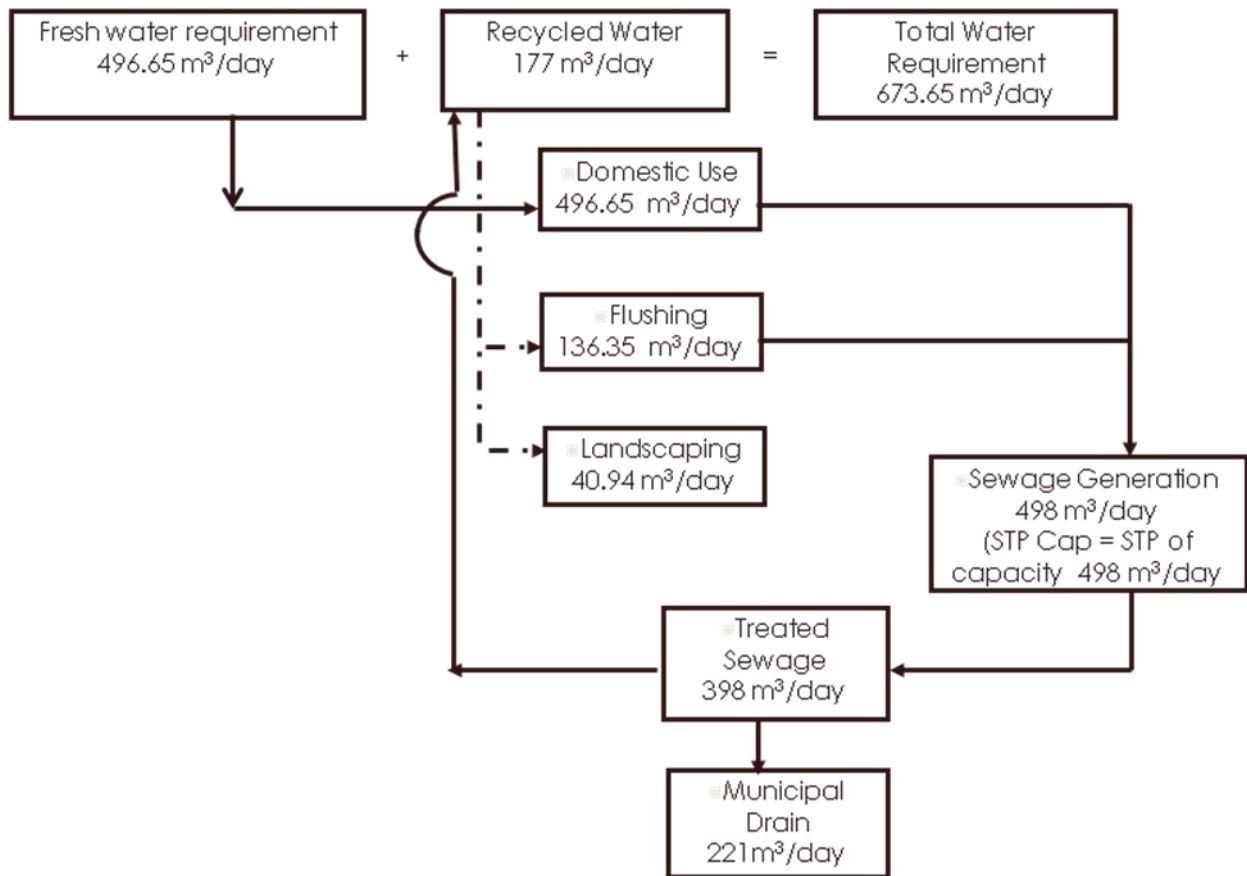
Fresh water requirement 496.65 m³/day

+

Recycled Water 177 m³/day

=

Total Water Requirement 673.65 m³/day

Domestic Use 496.65 m³/day

Flushing 136.35 m³/day

Landscaping 40.94 m³/day

Sewage Generation 498 m³/day (STP Cap = STP of capacity 498 m³/day

Treated Sewage 398 m³/day

Municipal Drain 221 m³/day